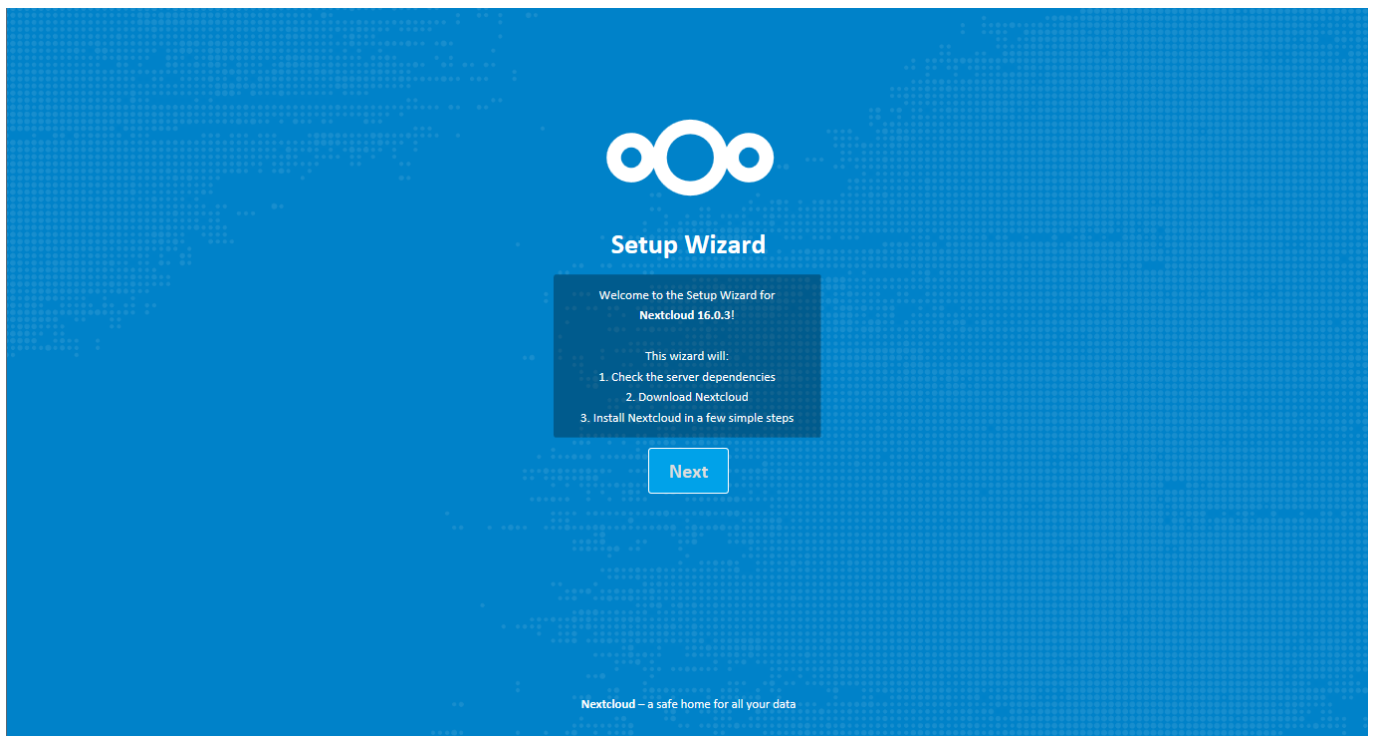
Setup Wizard

Welcome to the Setup Wizard for
Nextcloud 16.0.3!

This wizard will:
1. Check the server dependencies
2. Download Nextcloud
3. Install Nextcloud in a few simple steps

Next

Nextcloud – a safe home for all your data